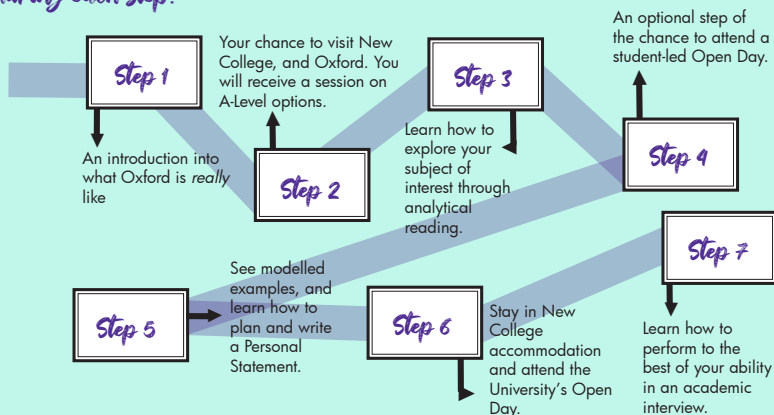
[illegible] each step:

Step 1

An introduction into what Oxford is *really* like

Step 2

Your chance to visit New College, and Oxford. You will receive a session on A-Level options.

Step 3

Learn how to explore your subject of interest through analytical reading.

Step 4

An optional step of the chance to attend a student-led Open Day.

Step 5

See modelled examples, and learn how to plan and write a Personal Statement.

Step 6

Stay in New College accommodation and attend the University's Open Day.

Step 7

Learn how to perform to the best of your ability in an academic interview.